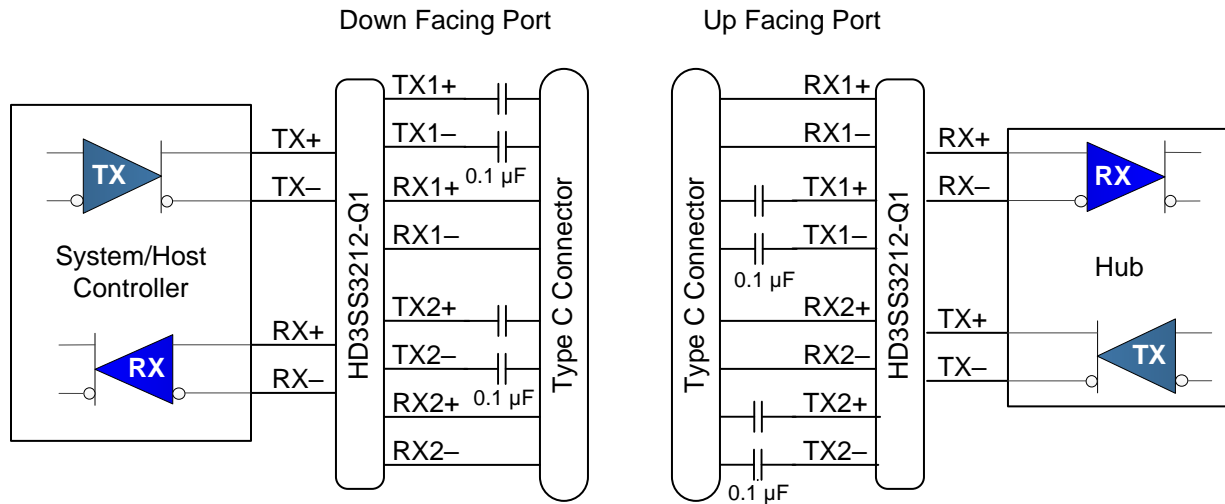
Down Facing Port

Up Facing Port

TX

System/Host Controller

RX

TX+

TX–

RX+

RX–

HD3SS3212-Q1

TX1+

TX1–

RX1+

0.1 µF

RX1–

TX2+

TX2–

RX2+

0.1 µF

RX2–

Type C Connector

Type C Connector

RX1+

RX1–

TX1+

TX1–

0.1 µF

RX2+

RX2–

TX2+

TX2–

0.1 µF

HD3SS3212-Q1

RX+

RX–

TX+

TX–

RX

Hub

TX